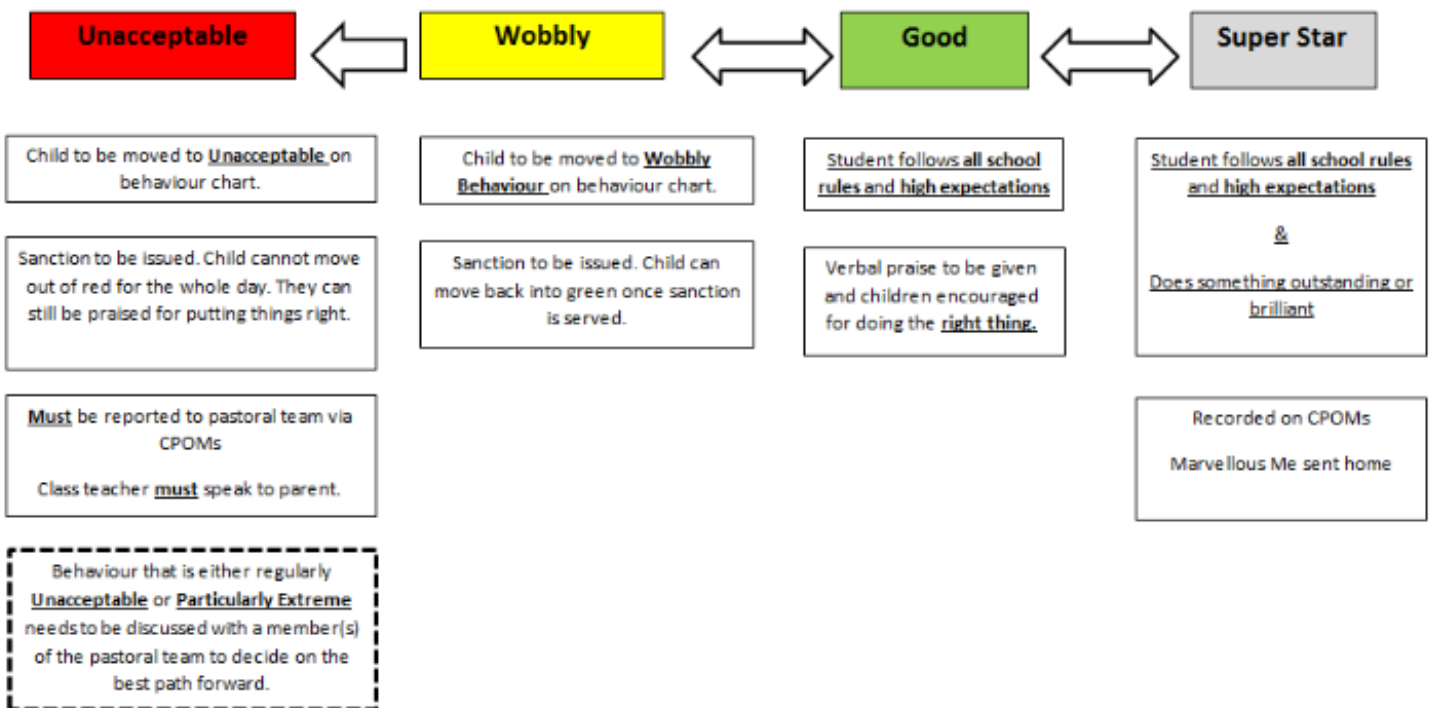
Unacceptable

Wobbly

Good

Super Star

Child to be moved to Unacceptable on behaviour chart.

Sanction to be issued. Child cannot move out of red for the whole day. They can still be praised for putting things right.

Must be reported to pastoral team via CPOMs

Class teacher must speak to parent.

Behaviour that is either regularly Unacceptable or Particularly Extreme needs to be discussed with a member(s) of the pastoral team to decide on the best path forward.

Child to be moved to Wobbly Behaviour on behaviour chart.

Sanction to be issued. Child can move back into green once sanction is served.

Student follows all school rules and high expectations

Verbal praise to be given and children encouraged for doing the right thing.

Student follows all school rules and high expectations

&

Does something outstanding or brilliant

Recorded on CPOMs

Marvellous Me sent home